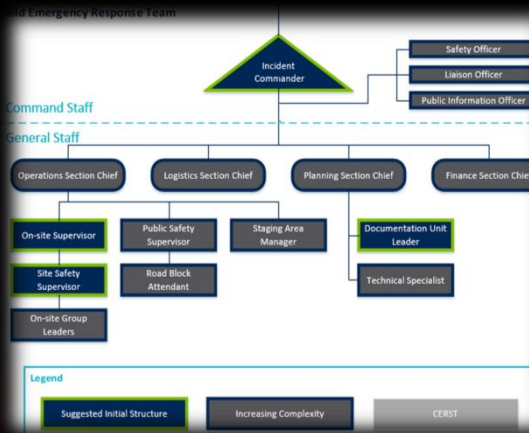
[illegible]ald Emergency Response Team

Incident Commander

Safety Officer

Liaison Officer

Public Information Officer

Command Staff

General Staff

Operations Section Chief

Logistics Section Chief

Planning Section Chief

Finance Section Chie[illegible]

On-site Supervisor

Public Safety Supervisor

Staging Area Manager

Documentation Unit Leader

Site Safety Supervisor

Road Block Attendant

Technical Specialist

On-site Group Leaders

Legend

Suggested Initial Structure

Increasing Complexity

CERST